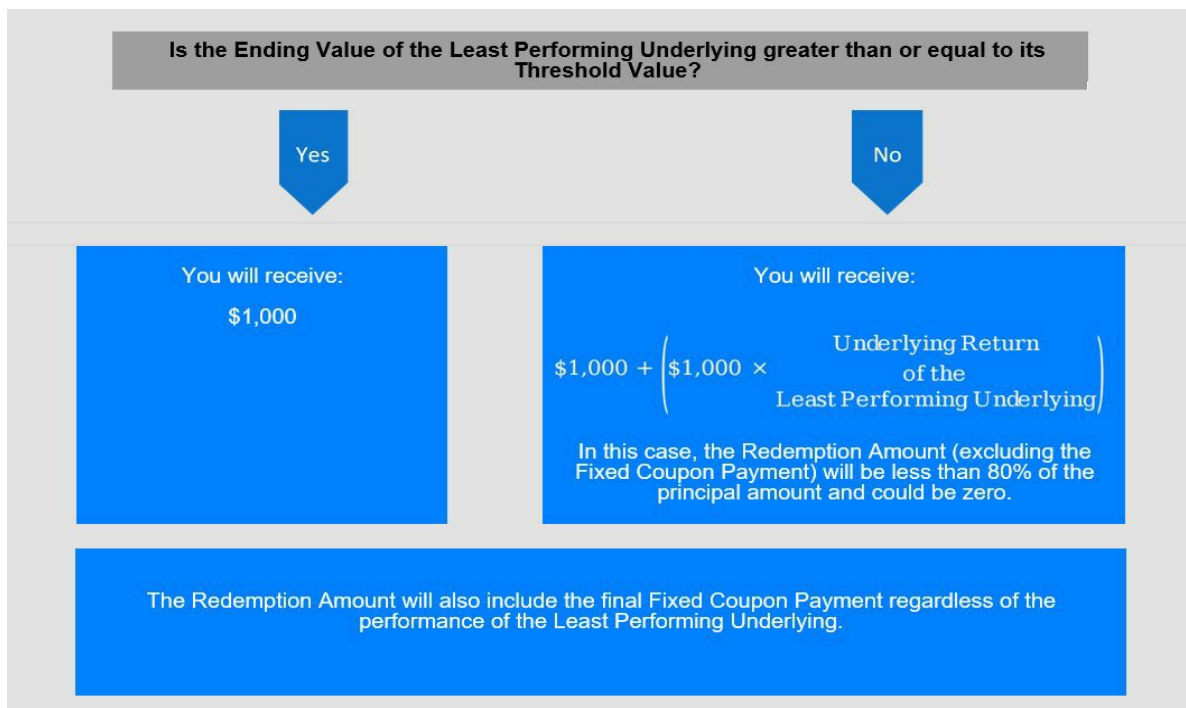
Is the Ending Value of the Least Performing Underlying greater than or equal to its Threshold Value?

Yes

No

You will receive:

$1,000

You will receive:

$\$1,000 + \left(\$1,000 \times \begin{array}{c}\text{Underlying Return} \\ \text{of the} \\ \text{Least Performing Underlying}\end{array}\right)$

In this case, the Redemption Amount (excluding the Fixed Coupon Payment) will be less than 80% of the principal amount and could be zero.

The Redemption Amount will also include the final Fixed Coupon Payment regardless of the performance of the Least Performing Underlying.